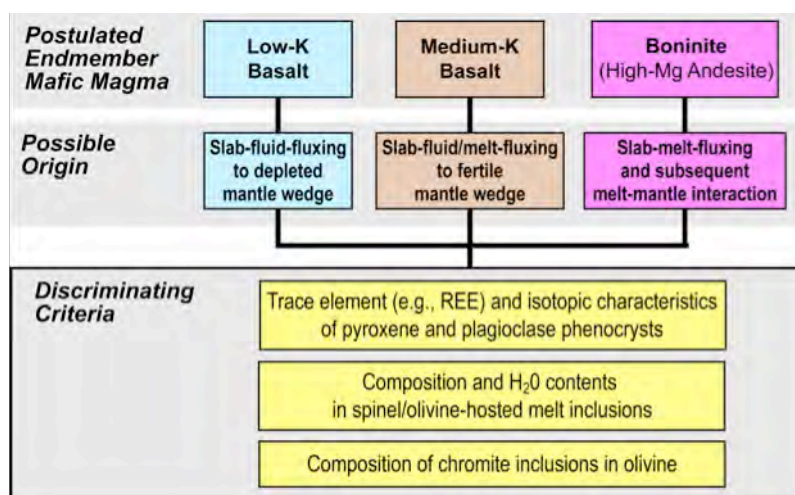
Postulated Endmember Mafic Magma

Low-K Basalt

Medium-K Basalt

Boninite (High-Mg Andesite)

Possible Origin

Slab-fluid-fluxing to depleted mantle wedge

Slab-fluid/melt-fluxing to fertile mantle wedge

Slab-melt-fluxing and subsequent melt-mantle interaction

Discriminating Criteria

Trace element (e.g., REE) and isotopic characteristics of pyroxene and plagioclase phenocrysts

Composition and $H_20$ contents in spinel/olivine-hosted melt inclusions

Composition of chromite inclusions in olivine